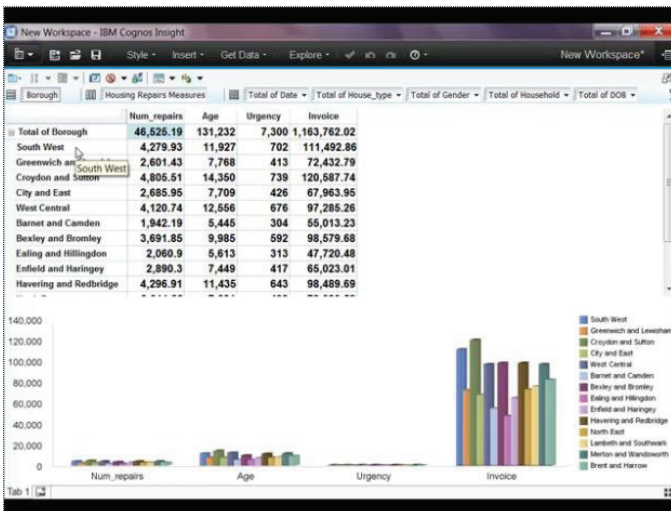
New Workspace - IBM Cognos Insight

Style ▾ Insert ▾ Get Data ▾ Explore ▾ New Workspace*

Borough | Housing Repairs Measures | Total of Date ▾ | Total of House_type ▾ | Total of Gender ▾ | Total of Household ▾ | Total of DOB ▾

| | Num_repairs | Age | Urgency | Invoice |
|---|---|---|---|---|
| Total of Borough | 46,525.19 | 131,232 | 7,300 | 1,163,762.02 |
| South West | 4,279.93 | 11,927 | 702 | 111,492.86 |
| Greenwich an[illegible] | 2,601.43 | 7,768 | 413 | 72,432.79 |
| Croydon and Sutton | 4,805.51 | 14,350 | 739 | 120,587.74 |
| City and East | 2,685.95 | 7,709 | 426 | 67,963.95 |
| West Central | 4,120.74 | 12,556 | 676 | 97,285.26 |
| Barnet and Camden | 1,942.19 | 5,445 | 304 | 55,013.23 |
| Bexley and Bromley | 3,691.85 | 9,985 | 592 | 98,579.68 |
| Ealing and Hillingdon | 2,060.9 | 5,613 | 313 | 47,720.48 |
| Enfield and Haringey | 2,890.3 | 7,449 | 417 | 65,023.01 |
| Havering and Redbridge | 4,296.91 | 11,435 | 643 | 98,489.69 |

South West

140,000
120,000
100,000
80,000
60,000
40,000
20,000
0

Num_repairs Age Urgency Invoice

South West
Greenwich and Lewisham
Croydon and Sutton
City and East
West Central
Barnet and Camden
Bexley and Bromley
Ealing and Hillingdon
Enfield and Haringey
Havering and Redbridge
North East
Lambeth and Southwark
Merton and Wandsworth
Brent and Harrow

Tab 1